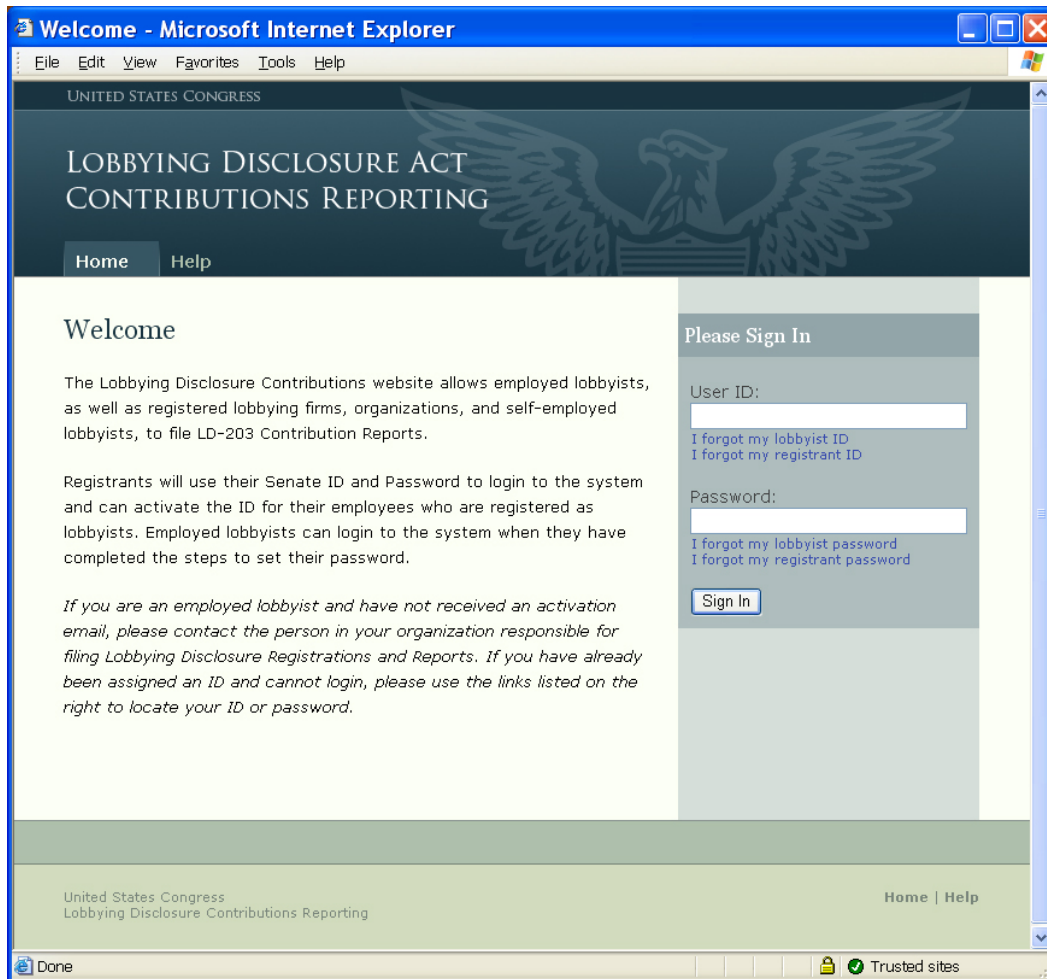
Welcome - Microsoft Internet Explorer

File Edit View Favorites Tools Help

UNITED STATES CONGRESS

LOBBYING DISCLOSURE ACT
CONTRIBUTIONS REPORTING

Home Help

Welcome

The Lobbying Disclosure Contributions website allows employed lobbyists, as well as registered lobbying firms, organizations, and self-employed lobbyists, to file LD-203 Contribution Reports.

Registrants will use their Senate ID and Password to login to the system and can activate the ID for their employees who are registered as lobbyists. Employed lobbyists can login to the system when they have completed the steps to set their password.

If you are an employed lobbyist and have not received an activation email, please contact the person in your organization responsible for filing Lobbying Disclosure Registrations and Reports. If you have already been assigned an ID and cannot login, please use the links listed on the right to locate your ID or password.

Please Sign In

User ID:

I forgot my lobbyist ID
I forgot my registrant ID

Password:

I forgot my lobbyist password
I forgot my registrant password

Sign In

United States Congress
Lobbying Disclosure Contributions Reporting

Home | Help

Done

Trusted sites